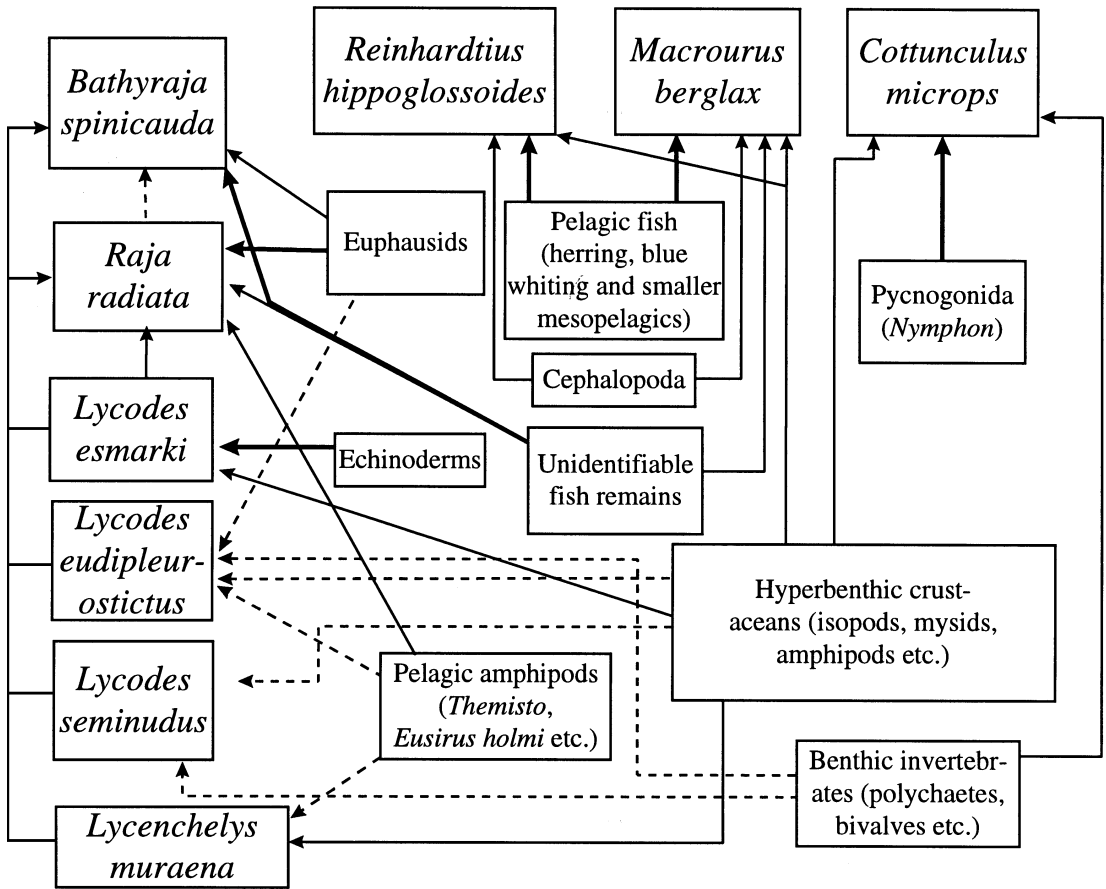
Bathyraja spinicauda

Reinhardtius hippoglossoides

Macrourus berglax

Cottunculus microps

Raja radiata

Euphausids

Pelagic fish (herring, blue whiting and smaller mesopelagics)

Pycnogonida (Nymphon)

Cephalopoda

Lycodes esmarki

Echinoderms

Unidentifiable fish remains

Lycodes eudipleurostictus

Hyperbenthic crustaceans (isopods, mysids, amphipods etc.)

Lycodes seminudus

Pelagic amphipods (Themisto, Eusirus holmi etc.)

Benthic invertebrates (polychaetes, bivalves etc.)

Lycenchelys muraena